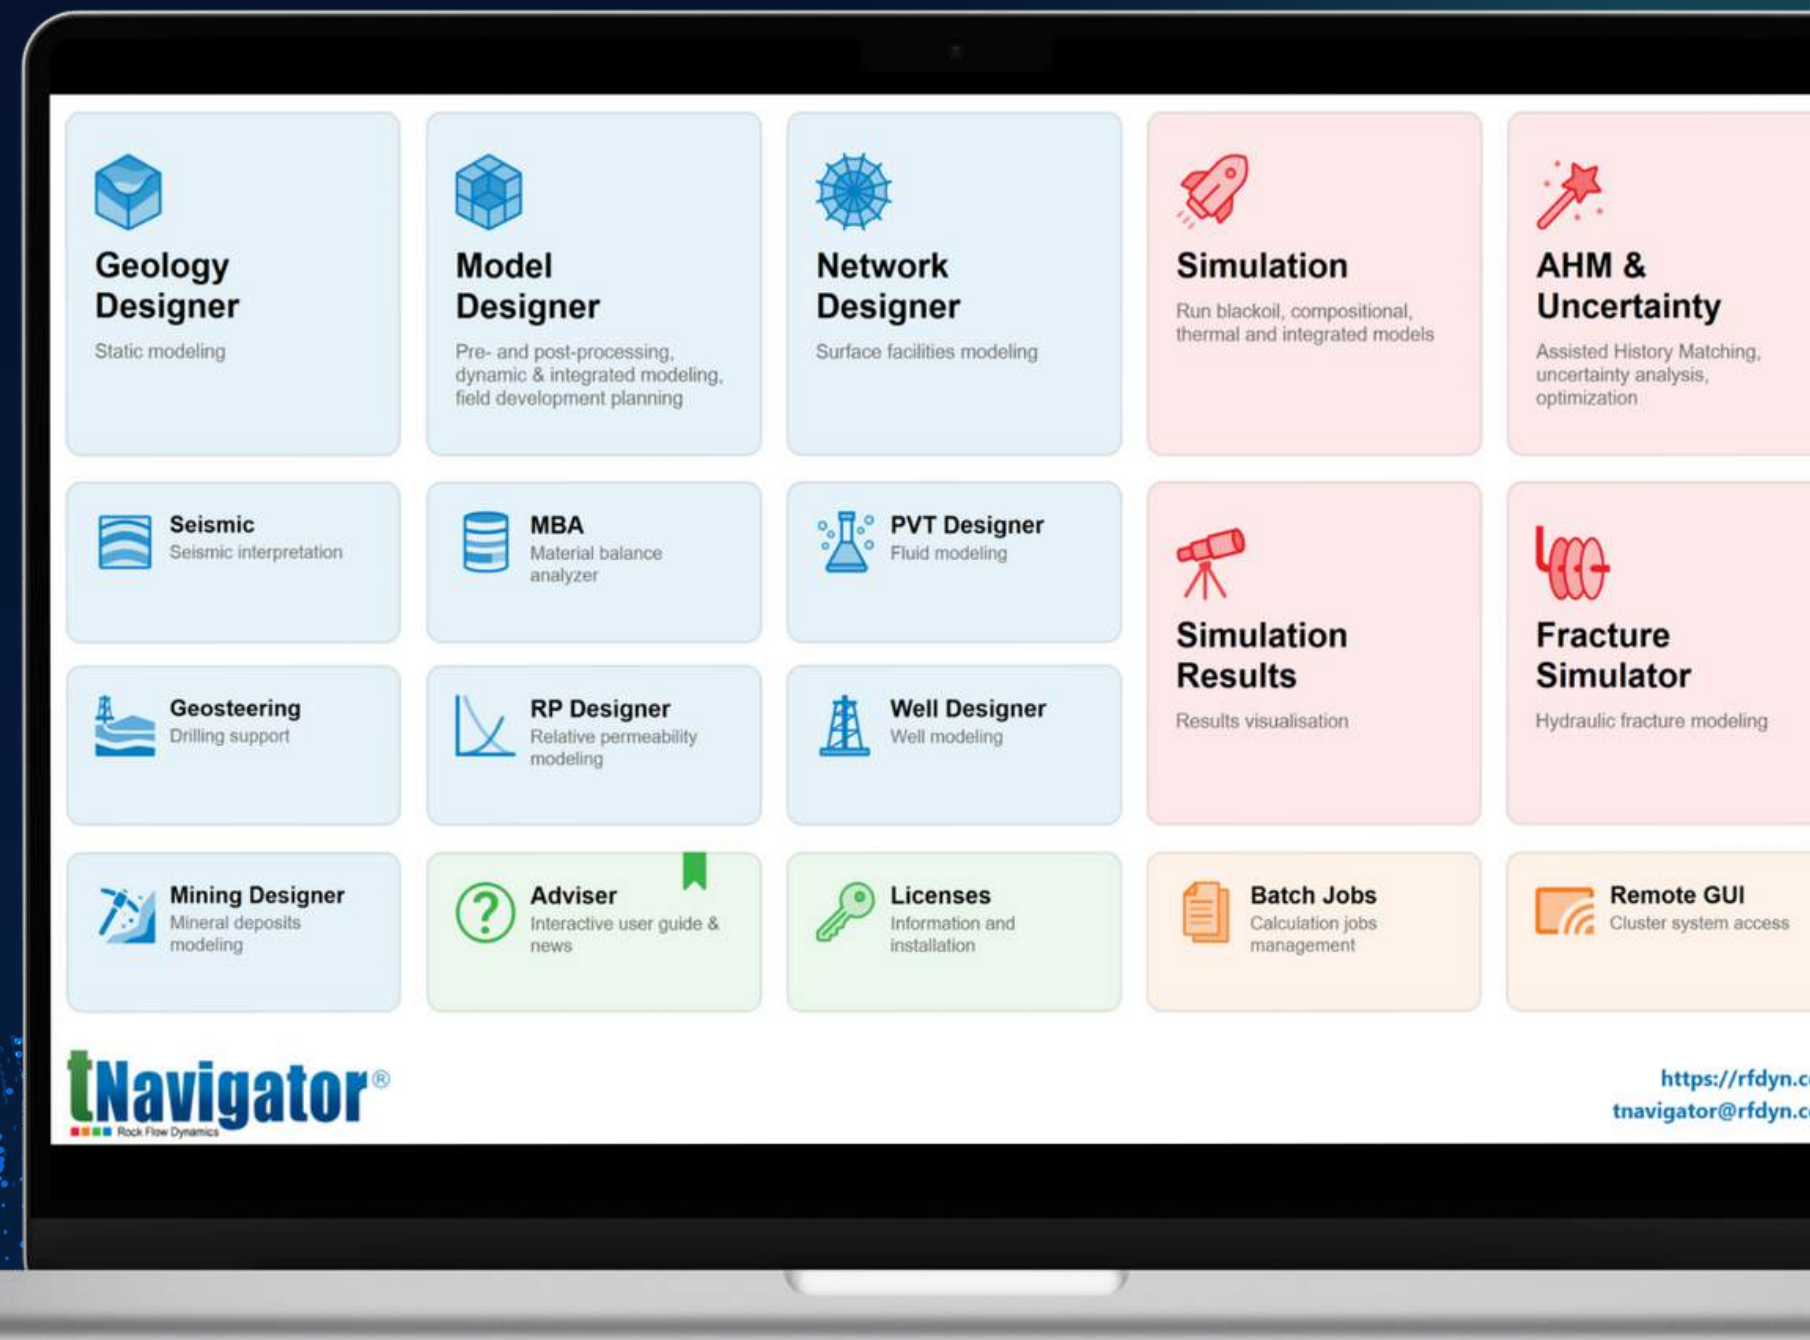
Geology Designer
Static modeling

Model Designer
Pre- and post-processing, dynamic & integrated modeling, field development planning

Network Designer
Surface facilities modeling

Simulation
Run blackoil, compositional, thermal and integrated models

AHM & Uncertainty
Assisted History Matching, uncertainty analysis, optimization

Seismic
Seismic interpretation

MBA
Material balance analyzer

PVT Designer
Fluid modeling

Simulation Results
Results visualisation

Fracture Simulator
Hydraulic fracture modeling

Geosteering
Drilling support

RP Designer
Relative permeability modeling

Well Designer
Well modeling

Mining Designer
Mineral deposits modeling

Adviser
Interactive user guide & news

Licenses
Information and installation

Batch Jobs
Calculation jobs management

Remote GUI
Cluster system access

tNavigator®
Rock Flow Dynamics

https://rfdyn.c
tnavigator@rfdyn.c